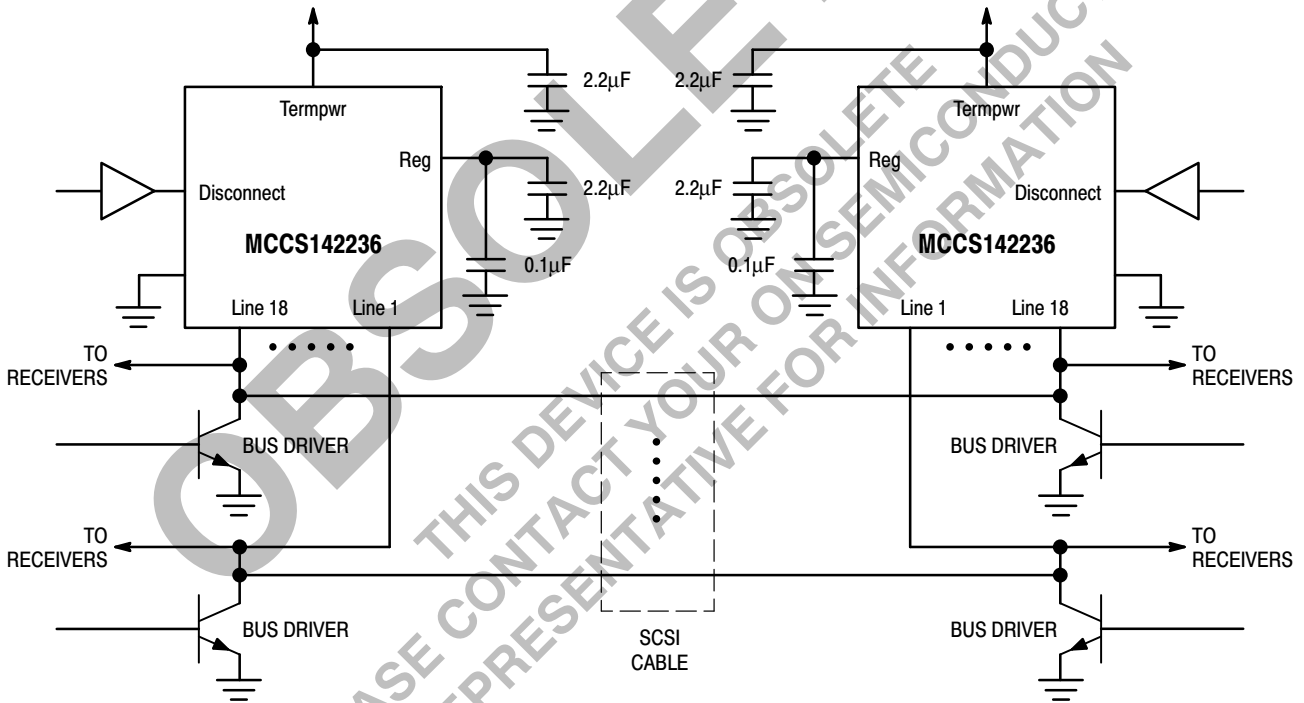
Termpwr

2.2μF

2.2μF

Termpwr

Reg

Reg

2.2μF

2.2μF

Disconnect

Disconnect

MCCS142236

MCCS142236

0.1μF

0.1μF

Line 18

Line 1

Line 1

Line 18

TO RECEIVERS

TO RECEIVERS

BUS DRIVER

BUS DRIVER

TO RECEIVERS

TO RECEIVERS

BUS DRIVER

BUS DRIVER

SCSI CABLE

OBSOLETE

THIS DEVICE IS OBSOLETE

PLEASE CONTACT YOUR ON SEMICONDUCTOR

REPRESENTATIVE FOR INFORMATION